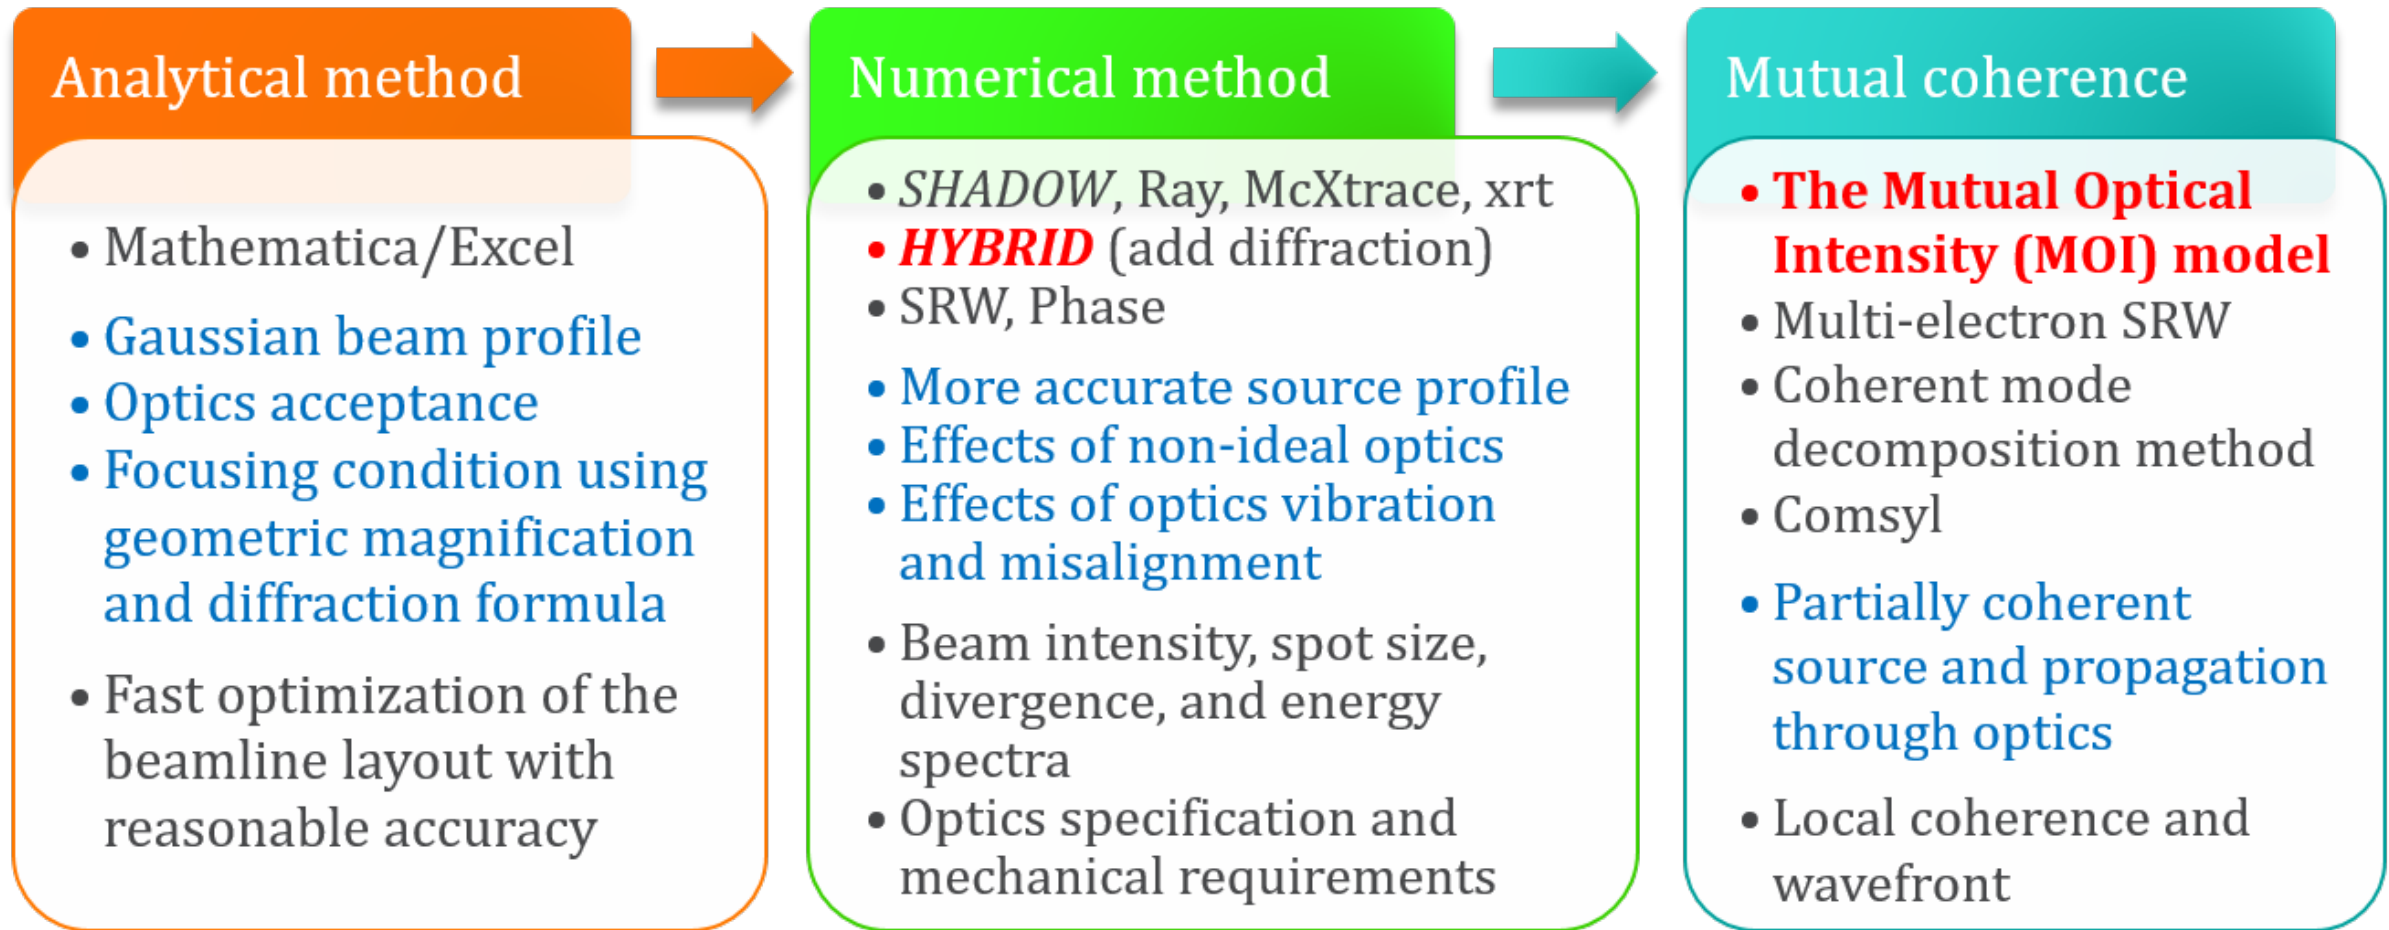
Analytical method

• Mathematica/Excel

• Gaussian beam profile
• Optics acceptance
• Focusing condition using geometric magnification and diffraction formula

• Fast optimization of the beamline layout with reasonable accuracy

Numerical method

• SHADOW, Ray, McXtrace, xrt
• HYBRID (add diffraction)
• SRW, Phase

• More accurate source profile
• Effects of non-ideal optics
• Effects of optics vibration and misalignment

• Beam intensity, spot size, divergence, and energy spectra
• Optics specification and mechanical requirements

Mutual coherence

• The Mutual Optical Intensity (MOI) model
• Multi-electron SRW
• Coherent mode decomposition method
• Comsyl

• Partially coherent source and propagation through optics

• Local coherence and wavefront